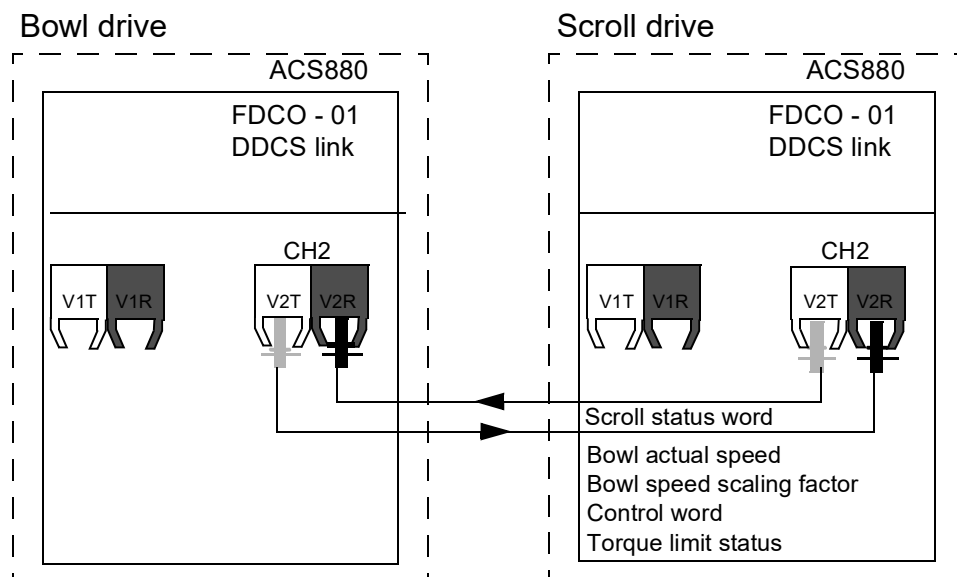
Bowl drive

ACS880

FDCO - 01
DDCS link

CH2

V1T V1R

V2T V2R

Scroll drive

ACS880

FDCO - 01
DDCS link

CH2

V1T V1R

V2T V2R

Scroll status word

Bowl actual speed
Bowl speed scaling factor
Control word
Torque limit status